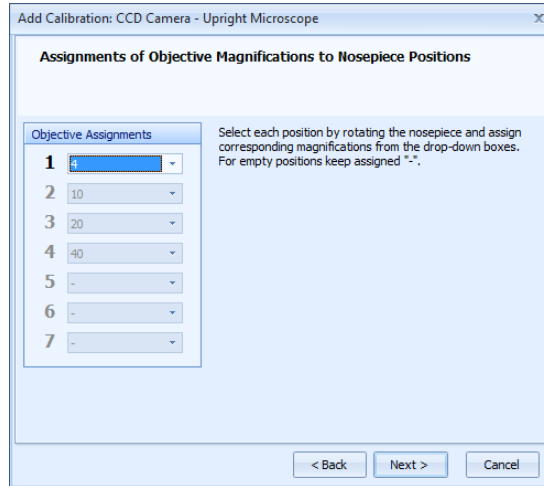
Add Calibration: CCD Camera - Upright Microscope

Assignments of Objective Magnifications to Nosepiece Positions

Objective Assignments

| | |
|---|---|
| 1 | 4 |
| 2 | 10 |
| 3 | 20 |
| 4 | 40 |
| 5 | - |
| 6 | - |
| 7 | - |

Select each position by rotating the nosepiece and assign corresponding magnifications from the drop-down boxes. For empty positions keep assigned "-".

< Back | Next > | Cancel